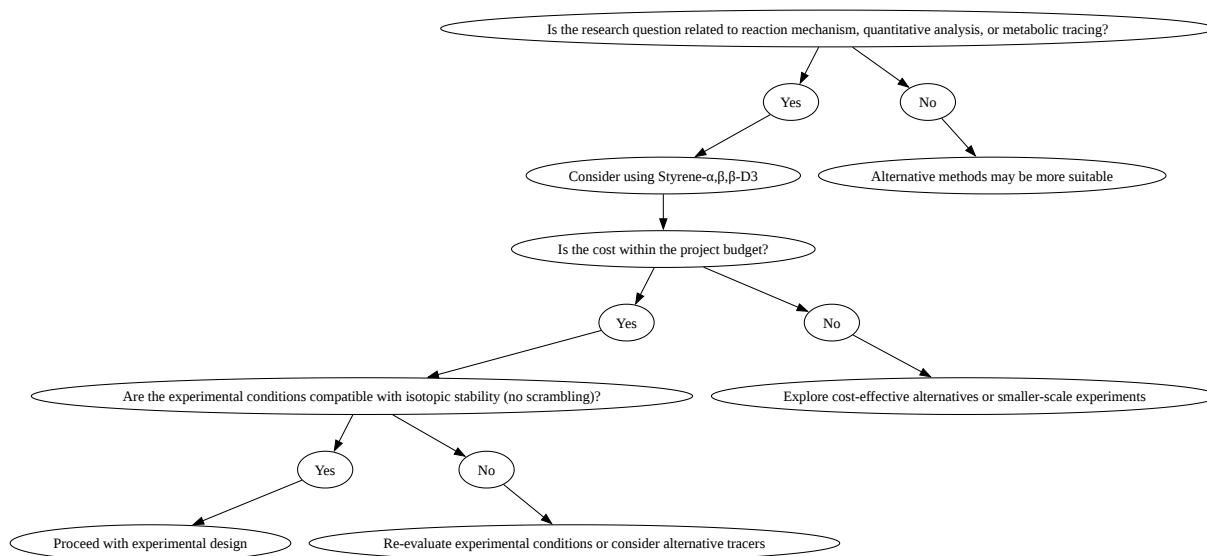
Is the research question related to reaction mechanism, quantitative analysis, or metabolic tracing?

Yes

No

Consider using Styrene-α,β,β-D3

Alternative methods may be more suitable

Is the cost within the project budget?

Yes

No

Are the experimental conditions compatible with isotopic stability (no scrambling)?

Explore cost-effective alternatives or smaller-scale experiments

Yes

No

Proceed with experimental design

Re-evaluate experimental conditions or consider alternative tracers